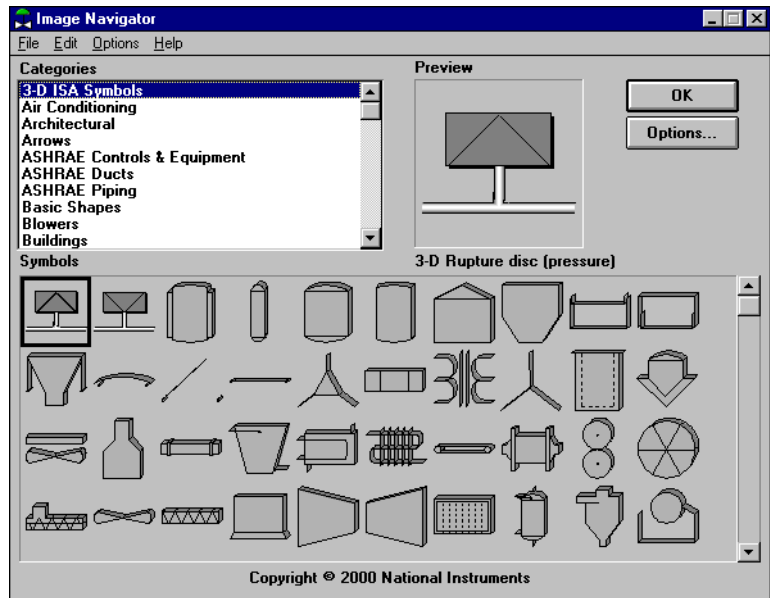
Image Navigator

File Edit Options Help

Categories

3-D ISA Symbols
Air Conditioning
Architectural
Arrows
ASHRAE Controls & Equipment
ASHRAE Ducts
ASHRAE Piping
Basic Shapes
Blowers
Buildings

Preview

OK

Options...

Symbols

3-D Rupture disc (pressure)

Copyright © 2000 National Instruments